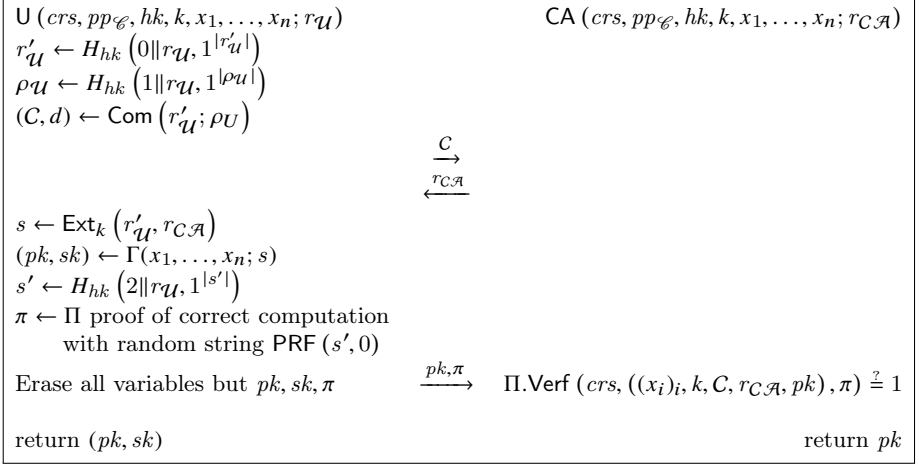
$\mathsf{U}\left(crs, pp_{\mathscr{C}}, hk, k, x_1, \ldots, x_n; r_{\mathcal{U}}\right)$

$\mathsf{CA}\left(crs, pp_{\mathscr{C}}, hk, k, x_1, \ldots, x_n; r_{\mathcal{CA}}\right)$

$r'_{\mathcal{U}} \leftarrow H_{hk}\left(0 \| r_{\mathcal{U}}, 1^{|r'_{\mathcal{U}}|}\right)$
$\rho_{\mathcal{U}} \leftarrow H_{hk}\left(1 \| r_{\mathcal{U}}, 1^{|\rho_{\mathcal{U}}|}\right)$
$(\mathcal{C}, d) \leftarrow \mathsf{Com}\left(r'_{\mathcal{U}}; \rho_U\right)$

$\xrightarrow{\mathcal{C}}$
$\xleftarrow{r_{\mathcal{CA}}}$

$s \leftarrow \mathsf{Ext}_k\left(r'_{\mathcal{U}}, r_{\mathcal{CA}}\right)$
$(pk, sk) \leftarrow \Gamma(x_1, \ldots, x_n; s)$
$s' \leftarrow H_{hk}\left(2 \| r_{\mathcal{U}}, 1^{|s'|}\right)$
$\pi \leftarrow \Pi$ proof of correct computation with random string $\mathsf{PRF}\left(s', 0\right)$

Erase all variables but $pk, sk, \pi$ $\xrightarrow{pk, \pi}$ $\Pi.\mathsf{Verf}\left(crs, \left((x_i)_i, k, \mathcal{C}, r_{\mathcal{CA}}, pk\right), \pi\right) \stackrel{?}{=} 1$

return $(pk, sk)$

return $pk$